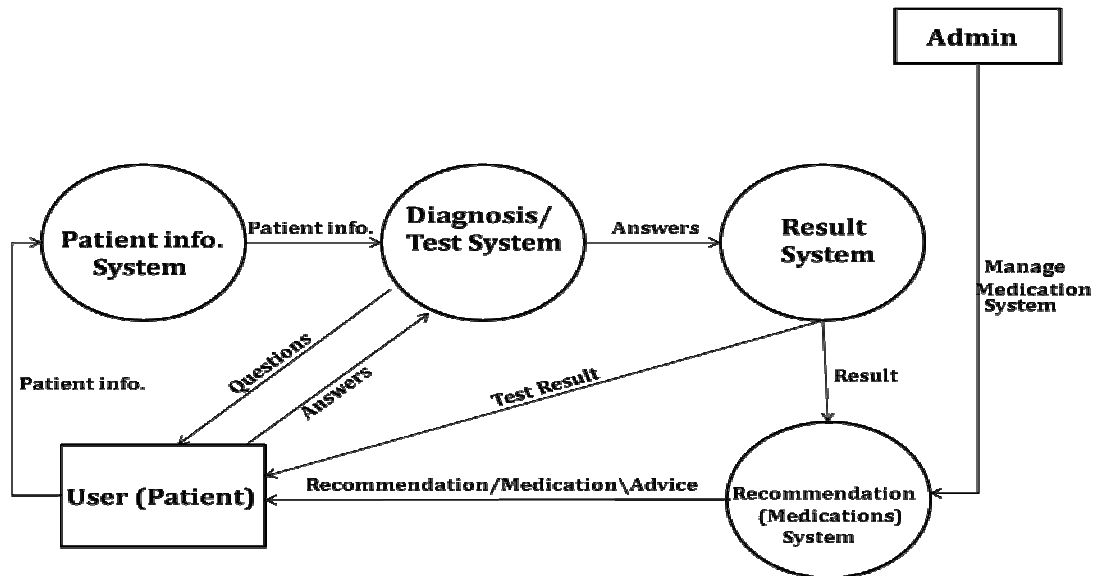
Admin

Patient info. System

Patient info.

Diagnosis/ Test System

Answers

Result System

Manage Medication System

Patient info.

Questions

Answers

Test Result

Result

User (Patient)

Recommendation/Medication\Advice

Recommendation (Medications) System